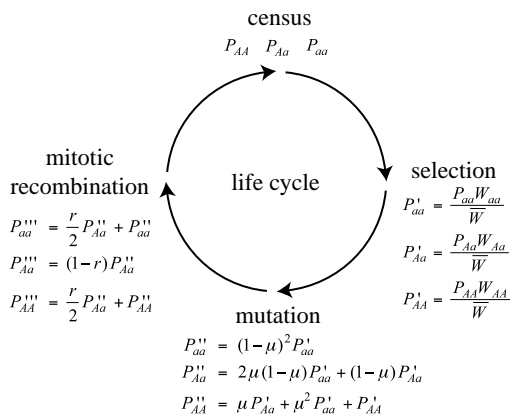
census
$P_{AA}$ $P_{Aa}$ $P_{aa}$

mitotic recombination
$P_{aa}''' = \frac{r}{2}P_{Aa}'' + P_{aa}''$
$P_{Aa}''' = (1-r)P_{Aa}''$
$P_{AA}''' = \frac{r}{2}P_{Aa}'' + P_{AA}''$

life cycle

selection
$P_{aa}' = \frac{P_{aa}W_{aa}}{\overline{W}}$
$P_{Aa}' = \frac{P_{Aa}W_{Aa}}{\overline{W}}$
$P_{AA}' = \frac{P_{AA}W_{AA}}{\overline{W}}$

mutation
$P_{aa}'' = (1-\mu)^2 P_{aa}'$
$P_{Aa}'' = 2\mu(1-\mu)P_{aa}' + (1-\mu)P_{Aa}'$
$P_{AA}'' = \mu P_{Aa}' + \mu^2 P_{aa}' + P_{AA}'$